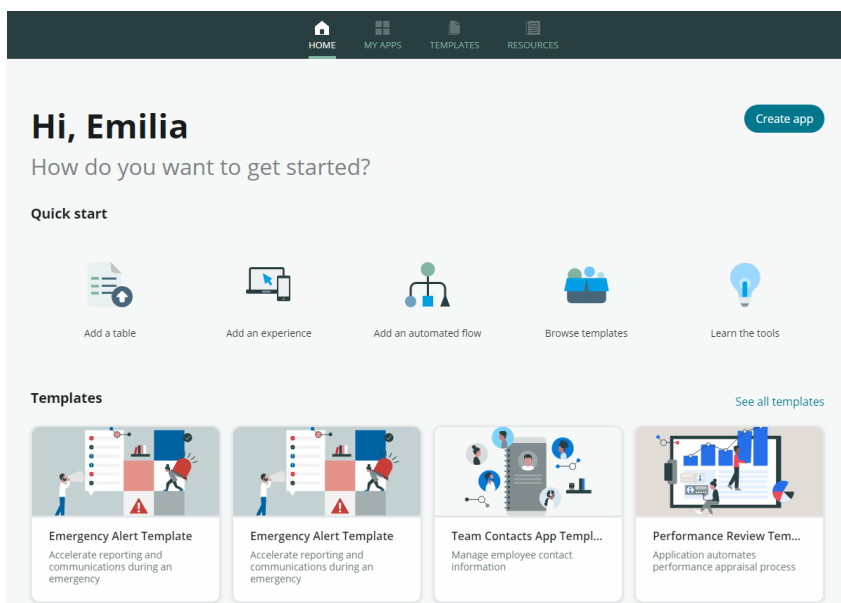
HOME MY APPS TEMPLATES RESOURCES

Hi, Emilia

Create app

How do you want to get started?

Quick start

Add a table

Add an experience

Add an automated flow

Browse templates

Learn the tools

Templates

See all templates

Emergency Alert Template
Accelerate reporting and communications during an emergency

Emergency Alert Template
Accelerate reporting and communications during an emergency

Team Contacts App Templ...
Manage employee contact information

Performance Review Tem...
Application automates performance appraisal process